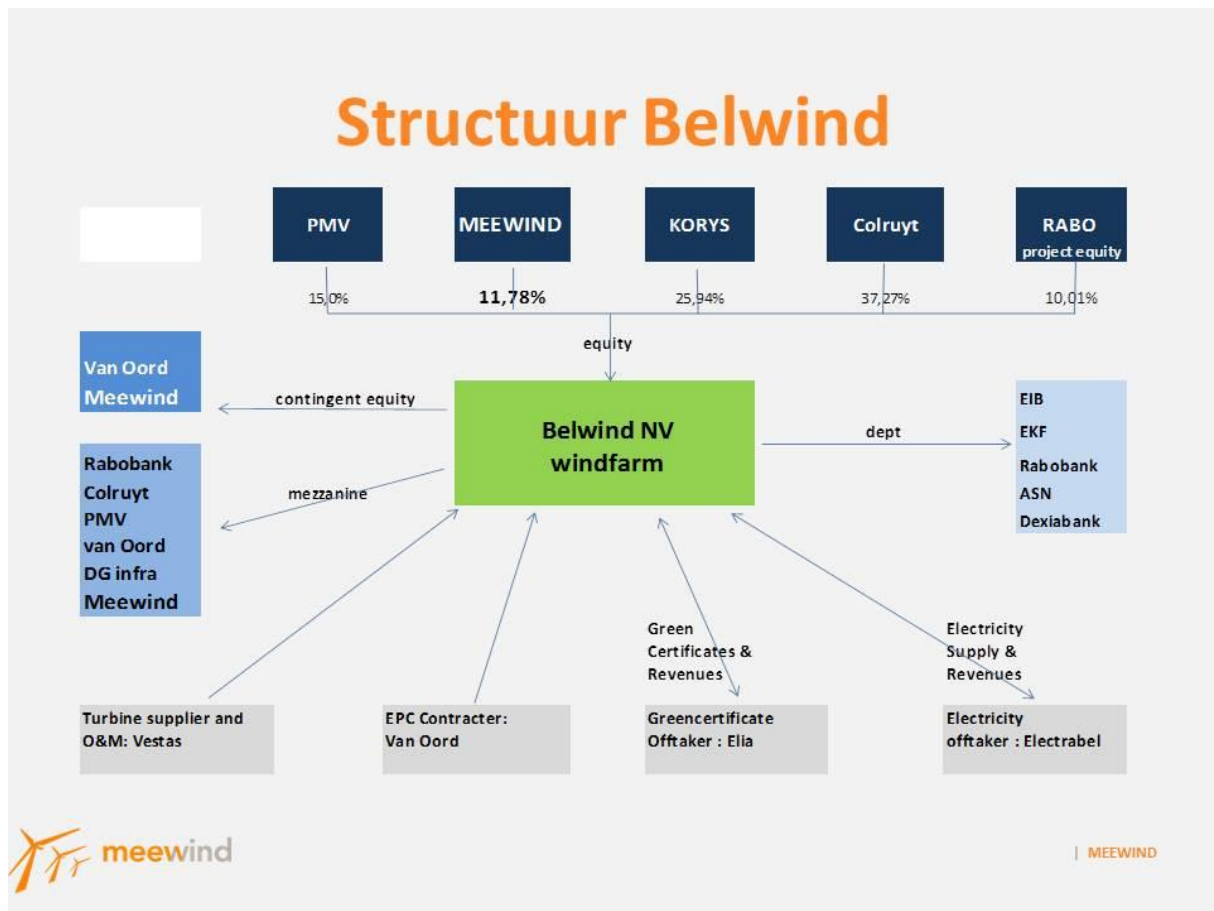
Structuur Belwind

PMV

MEEWIND

KORYS

Colruyt

RABO project equity

15,0%

11,78%

25,94%

37,27%

10,01%

equity

Van Oord
Meewind

contingent equity

Belwind NV windfarm

dept

EIB
EKF
Rabobank
ASN
Dexiabank

Rabobank
Colruyt
PMV
van Oord
DG infra
Meewind

mezzanine

Green Certificates & Revenues

Electricity Supply & Revenues

Turbine supplier and O&M: Vestas

EPC Contracter: Van Oord

Greencertificate Offtaker : Elia

Electricity offtaker : Electrabel

meewind

| MEEWIND